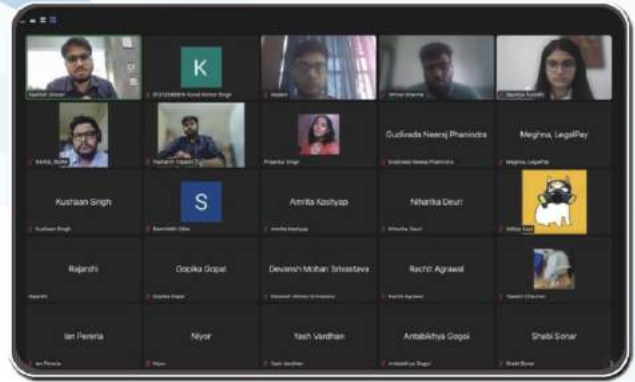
K

S

Gudivada Neeraj Phanindra

Meghna, LegalPay

Kushaan Singh

Amrita Kashyap

Niharika Deuri

Rajarshi

Gopika Gopal

Devanshi Mohan Srivastava

Rachit Agrawal

Ian Pereira

Niyor

Yash Vardhan

Antabikhya Gogoi

Shabi Sonar

Kushaan Singh

Amrita Kashyap

Niharika Deuri

Rajarshi

Gopika Gopal

Devanshi Mohan Srivastava

Rachit Agrawal

Ian Pereira

Niyor

Yash Vardhan

Antabikhya Gogoi

Shabi Sonar

Gudivada Neeraj Phanindra

Meghna, LegalPay

Priyanka Singh

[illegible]